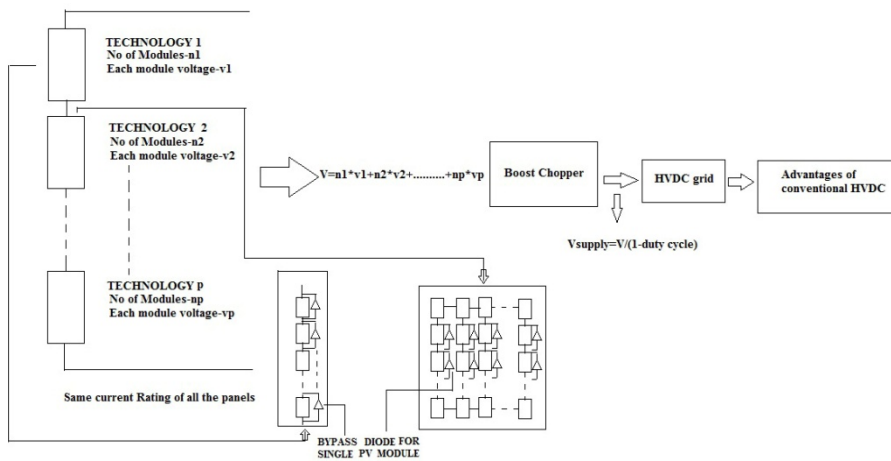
TECHNOLOGY 1
No of Modules-n1
Each module voltage-v1

TECHNOLOGY 2
No of Modules-n2
Each module voltage-v2

V=n1*v1+n2*v2+..........+np*vp

Boost Chopper

HVDC grid

Advantages of conventional HVDC

Vsupply=V/(1-duty cycle)

TECHNOLOGY p
No of Modules-np
Each module voltage-vp

Same current Rating of all the panels

BYPASS DIODE FOR
SINGLE PV MODULE